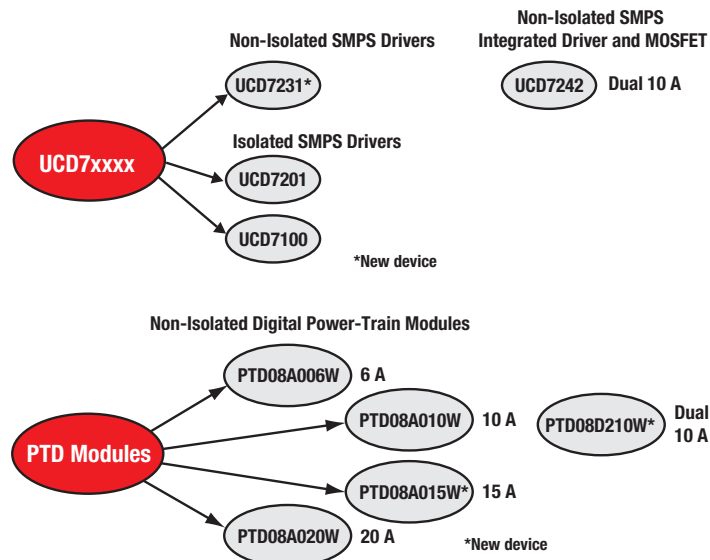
Non-Isolated SMPS Drivers

Non-Isolated SMPS
Integrated Driver and MOSFET

UCD7231*

UCD7242 Dual 10 A

UCD7xxxx

Isolated SMPS Drivers

UCD7201

UCD7100

*New device

Non-Isolated Digital Power-Train Modules

PTD08A006W 6 A

PTD08A010W 10 A

PTD08D210W* Dual 10 A

PTD Modules

PTD08A015W* 15 A

PTD08A020W 20 A

*New device